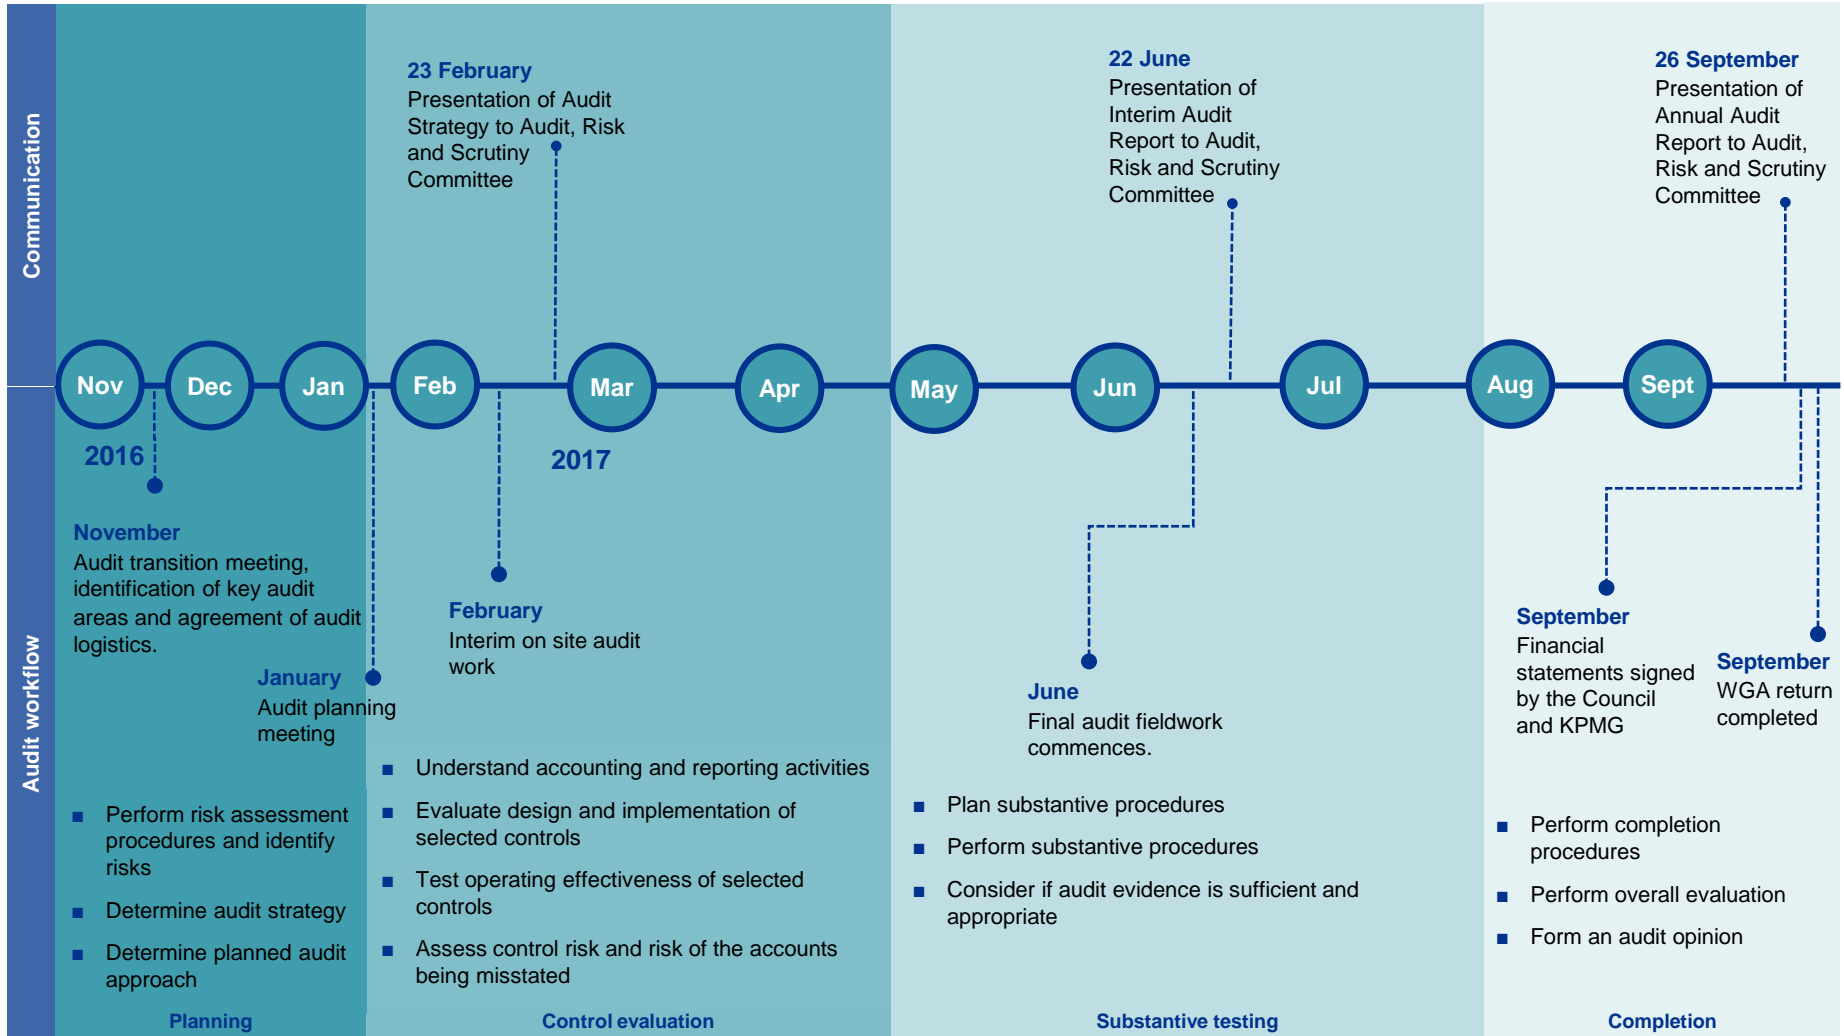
Communication

23 February
Presentation of Audit Strategy to Audit, Risk and Scrutiny Committee

22 June
Presentation of Interim Audit Report to Audit, Risk and Scrutiny Committee

26 September
Presentation of Annual Audit Report to Audit, Risk and Scrutiny Committee

Nov Dec Jan Feb Mar Apr May Jun Jul Aug Sept

2016

2017

Audit workflow

November
Audit transition meeting, identification of key audit areas and agreement of audit logistics.

January
Audit planning meeting

February
Interim on site audit work

June
Final audit fieldwork commences.

September
Financial statements signed by the Council and KPMG

September
WGA return completed

■ Perform risk assessment procedures and identify risks
■ Determine audit strategy
■ Determine planned audit approach

■ Understand accounting and reporting activities
■ Evaluate design and implementation of selected controls
■ Test operating effectiveness of selected controls
■ Assess control risk and risk of the accounts being misstated

■ Plan substantive procedures
■ Perform substantive procedures
■ Consider if audit evidence is sufficient and appropriate

■ Perform completion procedures
■ Perform overall evaluation
■ Form an audit opinion

Planning

Control evaluation

Substantive testing

Completion